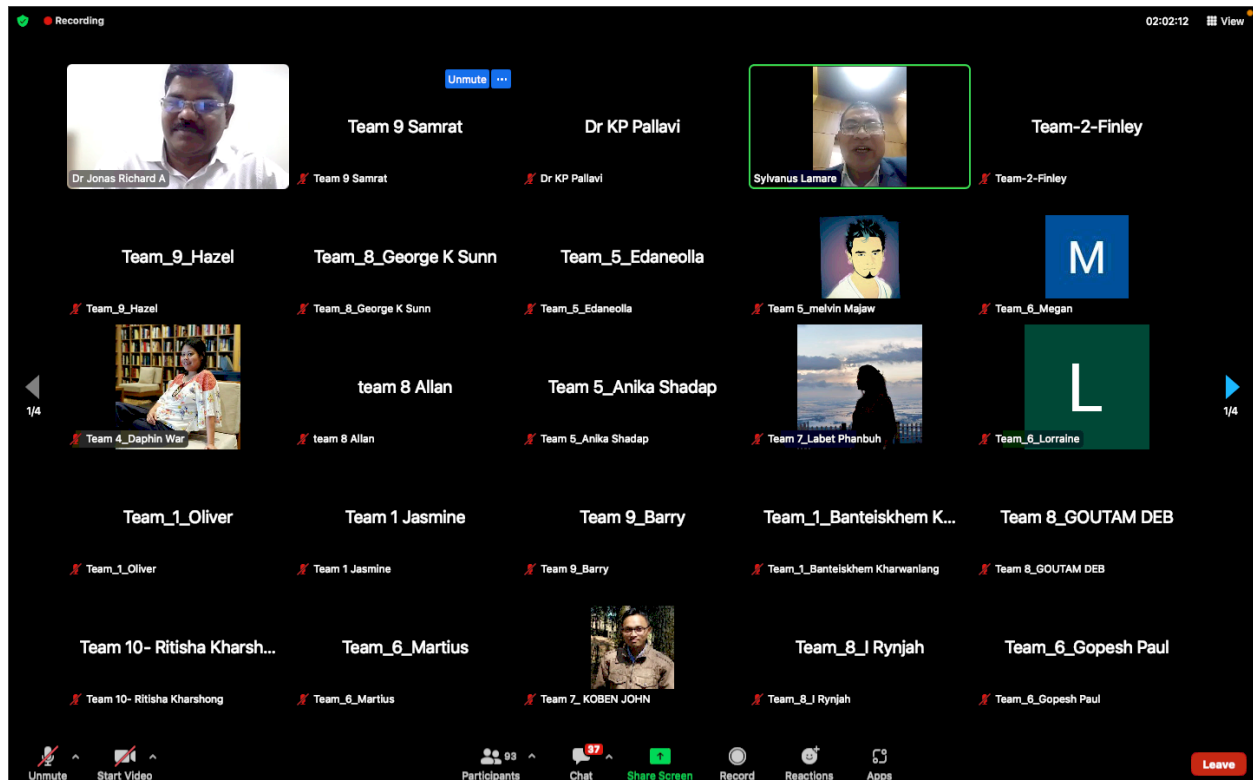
Recording

02:02:12 View

Unmute ...

Dr Jonas Richard A

Team 9 Samrat

Team 9 Samrat

Dr KP Pallavi

Dr KP Pallavi

Sylvanus Lamare

Team-2-Finley

Team-2-Finley

Team_9_Hazel

Team_9_Hazel

Team_8_George K Sunn

Team_8_George K Sunn

Team_5_Edaneolla

Team_5_Edaneolla

Team 5_melvin Majaw

M

Team_6_Megan

1/4

Team 4_Daphin War

team 8 Allan

team 8 Allan

Team 5_Anika Shadap

Team 5_Anika Shadap

Team 7_Labet Phanbuh

L

Team_6_Lorraine

1/4

Team_1_Oliver

Team_1_Oliver

Team 1 Jasmine

Team 1 Jasmine

Team 9_Barry

Team 9_Barry

Team_1_Banteiskhem K...

Team_1_Banteiskhem Kharwanlang

Team 8_GOUTAM DEB

Team 8_GOUTAM DEB

Team 10- Ritisha Kharsh...

Team 10- Ritisha Kharshong

Team_6_Martius

Team_6_Martius

Team 7_ KOBEN JOHN

Team_8_I Rynjah

Team_8_I Rynjah

Team_6_Gopesh Paul

Team_6_Gopesh Paul

Unmute Start Video 93 Participants 37 Chat Share Screen Record Reactions Apps Leave